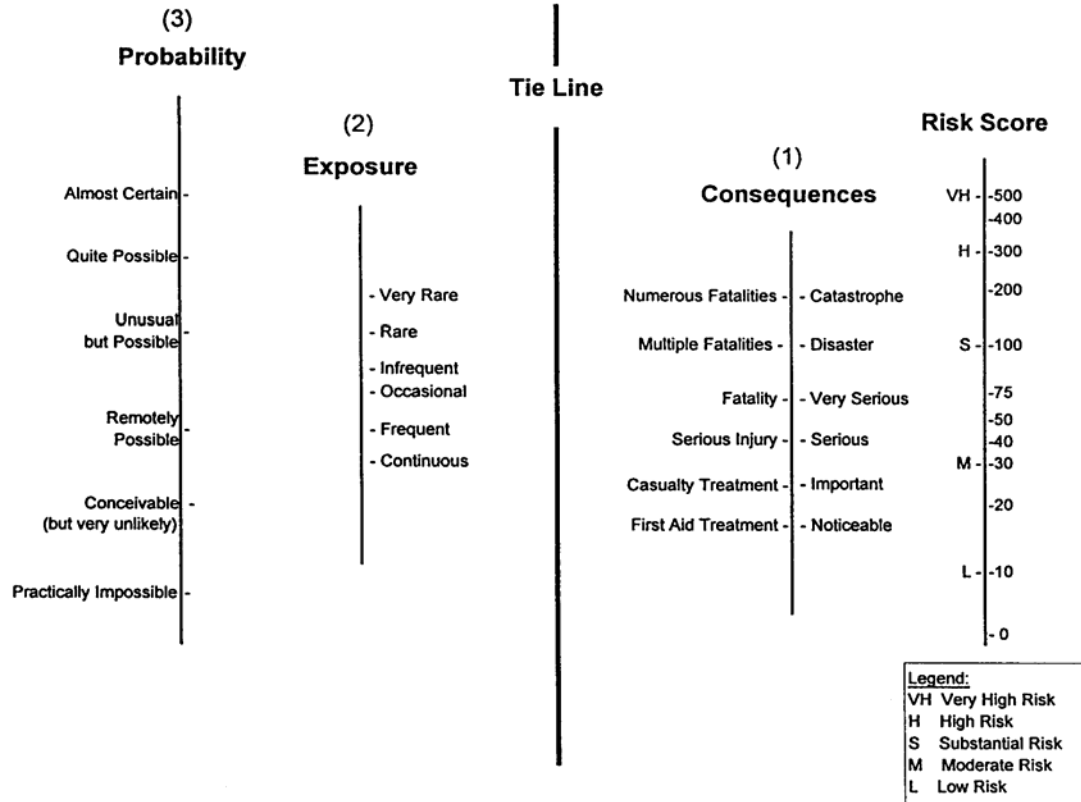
(3)
Probability

Tie Line

(2)
Exposure

Risk Score

(1)
Consequences

Almost Certain -
Quite Possible -
Unusual but Possible -
Remotely Possible -
Conceivable (but very unlikely) -
Practically Impossible -

- Very Rare
- Rare
- Infrequent
- Occasional
- Frequent
- Continuous

Numerous Fatalities - - Catastrophe
Multiple Fatalities - - Disaster
Fatality - - Very Serious
Serious Injury - - Serious
Casualty Treatment - - Important
First Aid Treatment - - Noticeable

VH - -500
-400
H - -300
-200
S - -100
-75
-50
-40
M - -30
-20
L - -10
- 0

Legend:
VH Very High Risk
H High Risk
S Substantial Risk
M Moderate Risk
L Low Risk